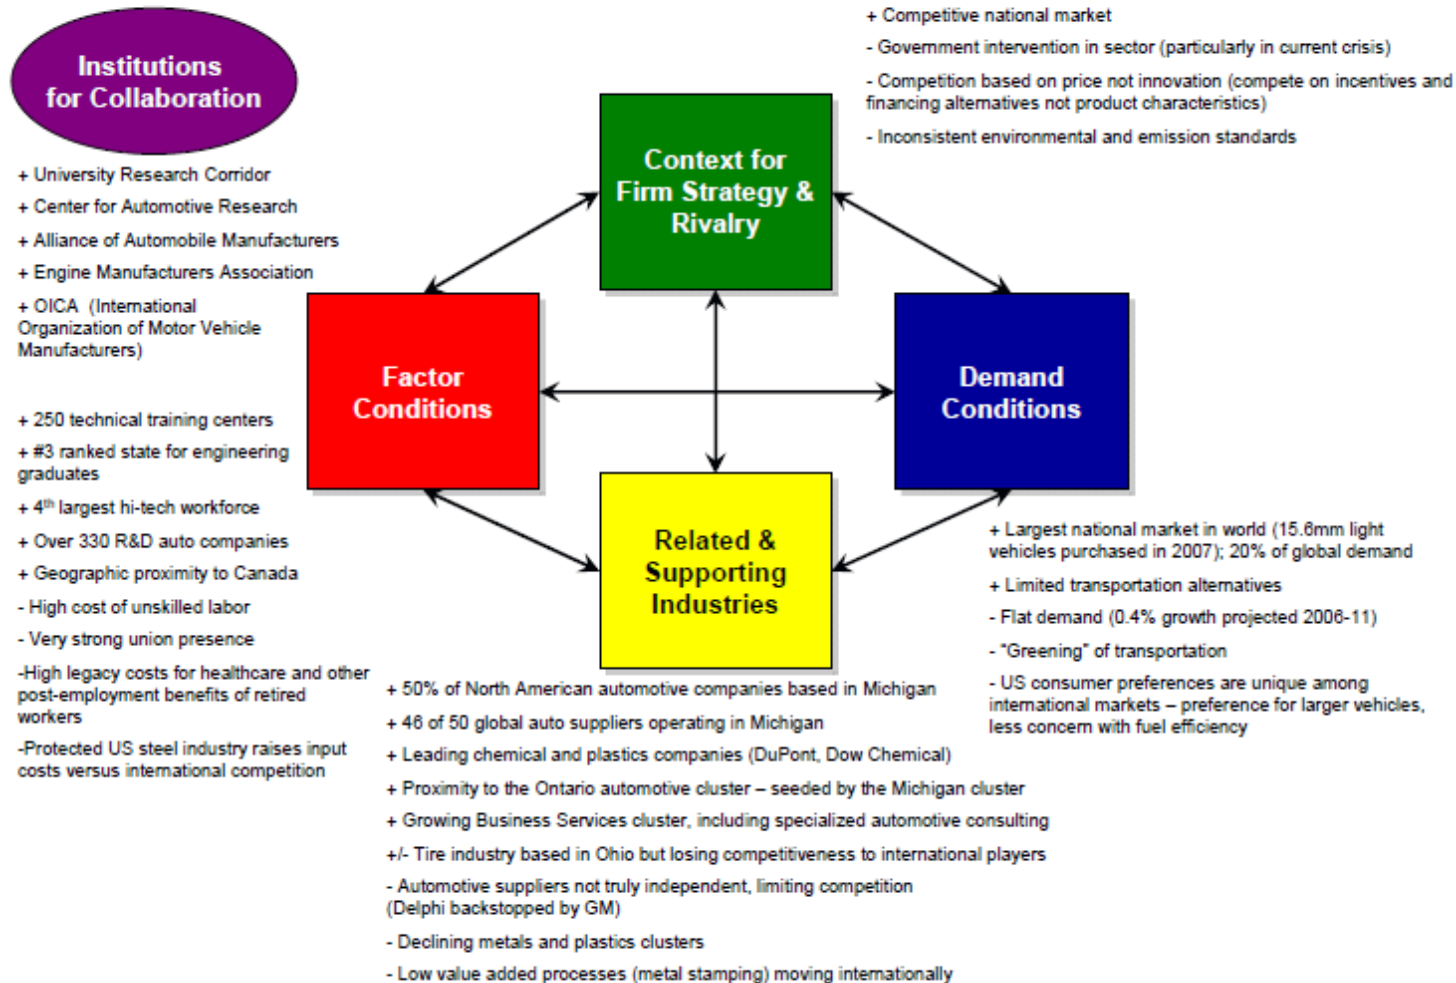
Institutions for Collaboration

+ University Research Corridor

+ Center for Automotive Research

+ Alliance of Automobile Manufacturers

+ Engine Manufacturers Association

+ OICA (International Organization of Motor Vehicle Manufacturers)

+ Competitive national market

- Government intervention in sector (particularly in current crisis)

- Competition based on price not innovation (compete on incentives and financing alternatives not product characteristics)

- Inconsistent environmental and emission standards

Context for Firm Strategy & Rivalry

Factor Conditions

Demand Conditions

Related & Supporting Industries

+ 250 technical training centers

+ #3 ranked state for engineering graduates

+ 4$^{th}$ largest hi-tech workforce

+ Over 330 R&D auto companies

+ Geographic proximity to Canada

- High cost of unskilled labor

- Very strong union presence

-High legacy costs for healthcare and other post-employment benefits of retired workers

-Protected US steel industry raises input costs versus international competition

+ Largest national market in world (15.6mm light vehicles purchased in 2007); 20% of global demand

+ Limited transportation alternatives

- Flat demand (0.4% growth projected 2006-11)

- "Greening" of transportation

- US consumer preferences are unique among international markets – preference for larger vehicles, less concern with fuel efficiency

+ 50% of North American automotive companies based in Michigan

+ 46 of 50 global auto suppliers operating in Michigan

+ Leading chemical and plastics companies (DuPont, Dow Chemical)

+ Proximity to the Ontario automotive cluster – seeded by the Michigan cluster

+ Growing Business Services cluster, including specialized automotive consulting

+/- Tire industry based in Ohio but losing competitiveness to international players

- Automotive suppliers not truly independent, limiting competition (Delphi backstopped by GM)

- Declining metals and plastics clusters

- Low value added processes (metal stamping) moving internationally